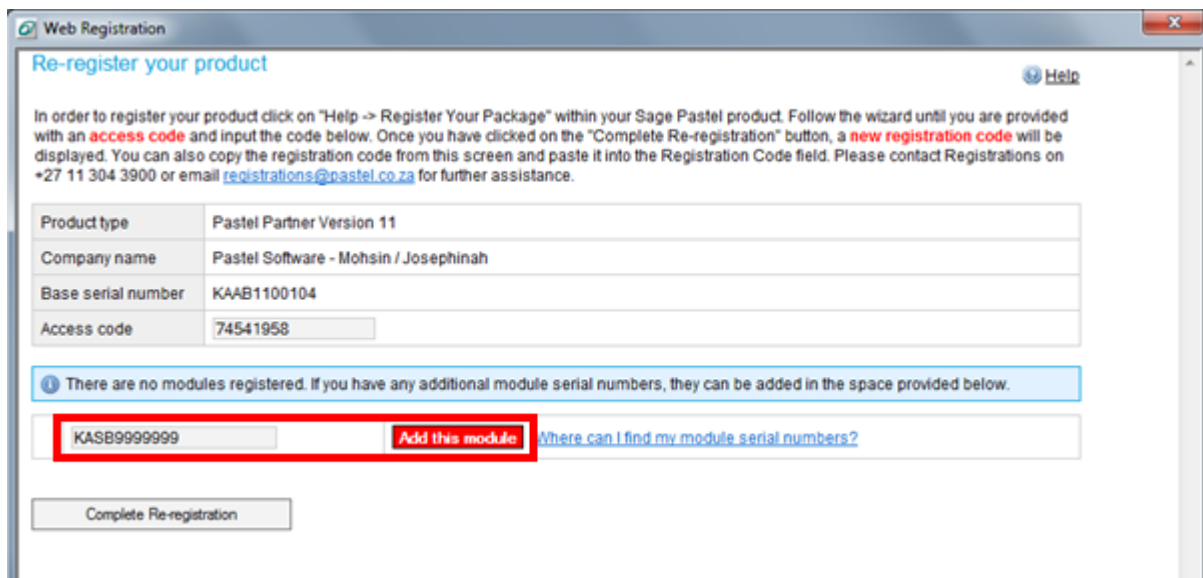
Web Registration

Re-register your product

Help

In order to register your product click on "Help -> Register Your Package" within your Sage Pastel product. Follow the wizard until you are provided with an access code and input the code below. Once you have clicked on the "Complete Re-registration" button, a new registration code will be displayed. You can also copy the registration code from this screen and paste it into the Registration Code field. Please contact Registrations on +27 11 304 3900 or email registrations@pastel.co.za for further assistance.

| Product type | Pastel Partner Version 11 |
|---|---|
| Company name | Pastel Software - Mohsin / Josephinah |
| Base serial number | KAAB1100104 |
| Access code | 74541958 |

There are no modules registered. If you have any additional module serial numbers, they can be added in the space provided below.

KASB9999999 Add this module Where can I find my module serial numbers?

Complete Re-registration